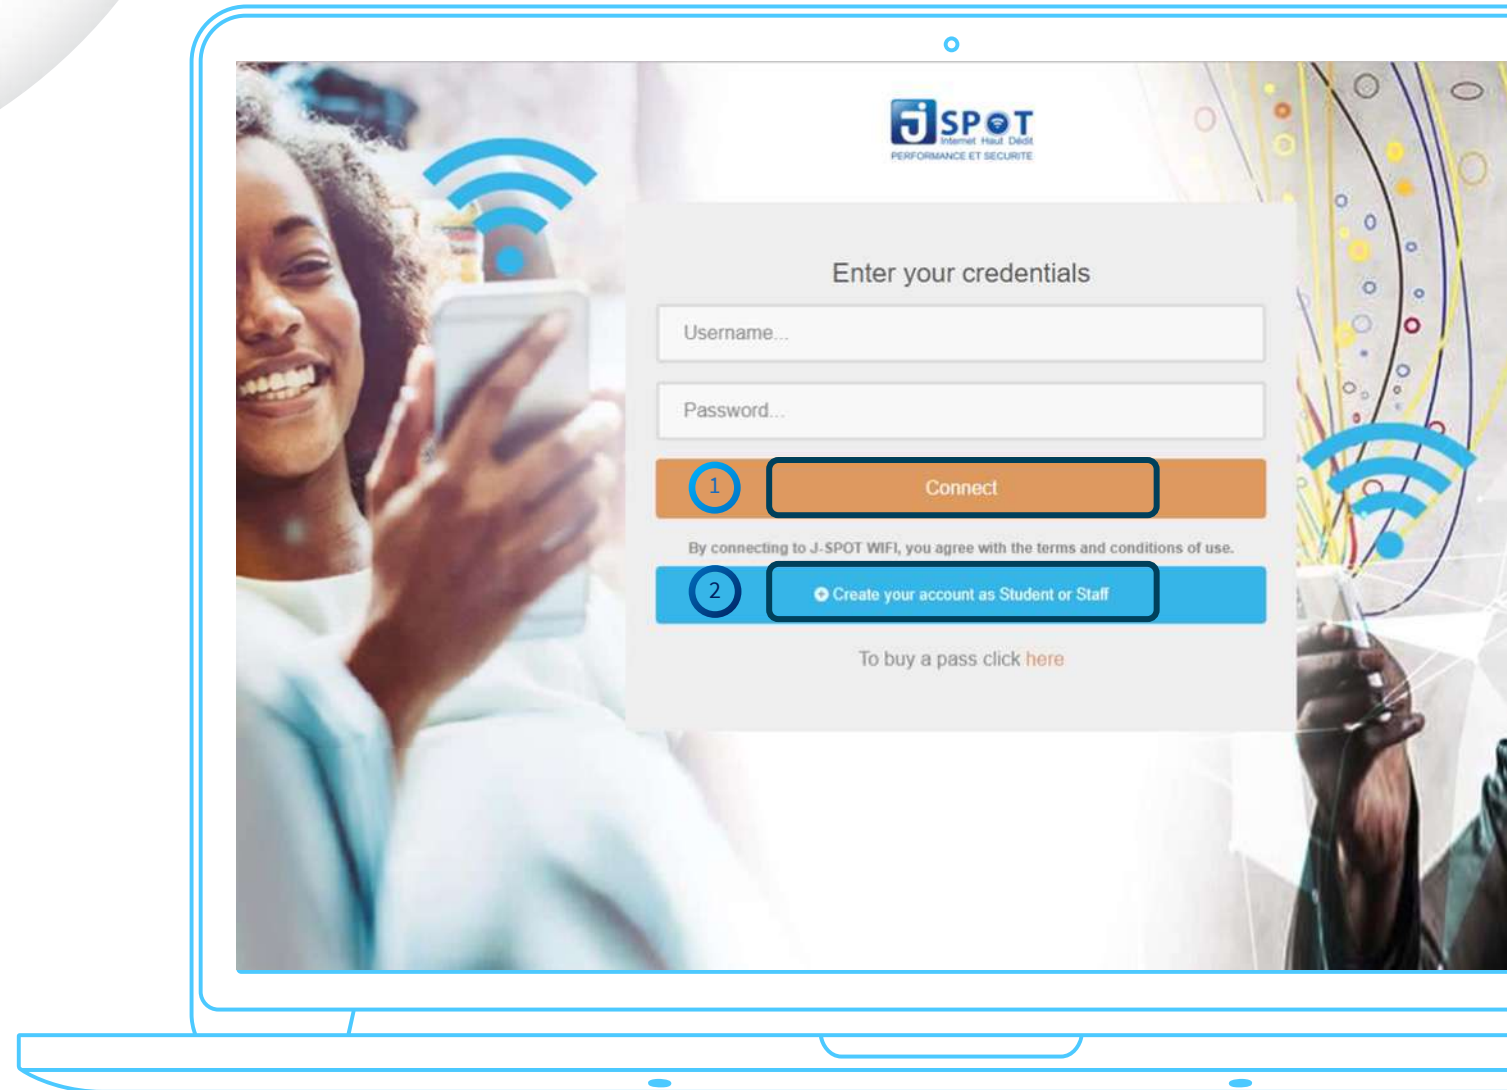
J SPOT
Internet Haut Débit
PERFORMANCE ET SECURITE

Enter your credentials

Username...

Password...

1

Connect

By connecting to J-SPOT WIFI, you agree with the terms and conditions of use.

2

Create your account as Student or Staff

To buy a pass click here